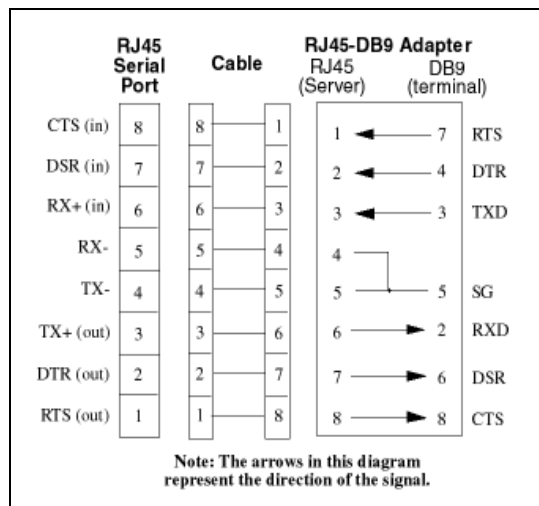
RJ45 Serial Port

Cable

RJ45-DB9 Adapter
RJ45 (Server)
DB9 (terminal)

CTS (in) 8
DSR (in) 7
RX+ (in) 6
RX- 5
TX- 4
TX+ (out) 3
DTR (out) 2
RTS (out) 1

8 1
7 2
6 3
5 4
4 5
3 6
2 7
1 8

1 7 RTS
2 4 DTR
3 3 TXD
4
5 5 SG
6 2 RXD
7 6 DSR
8 8 CTS

Note: The arrows in this diagram represent the direction of the signal.